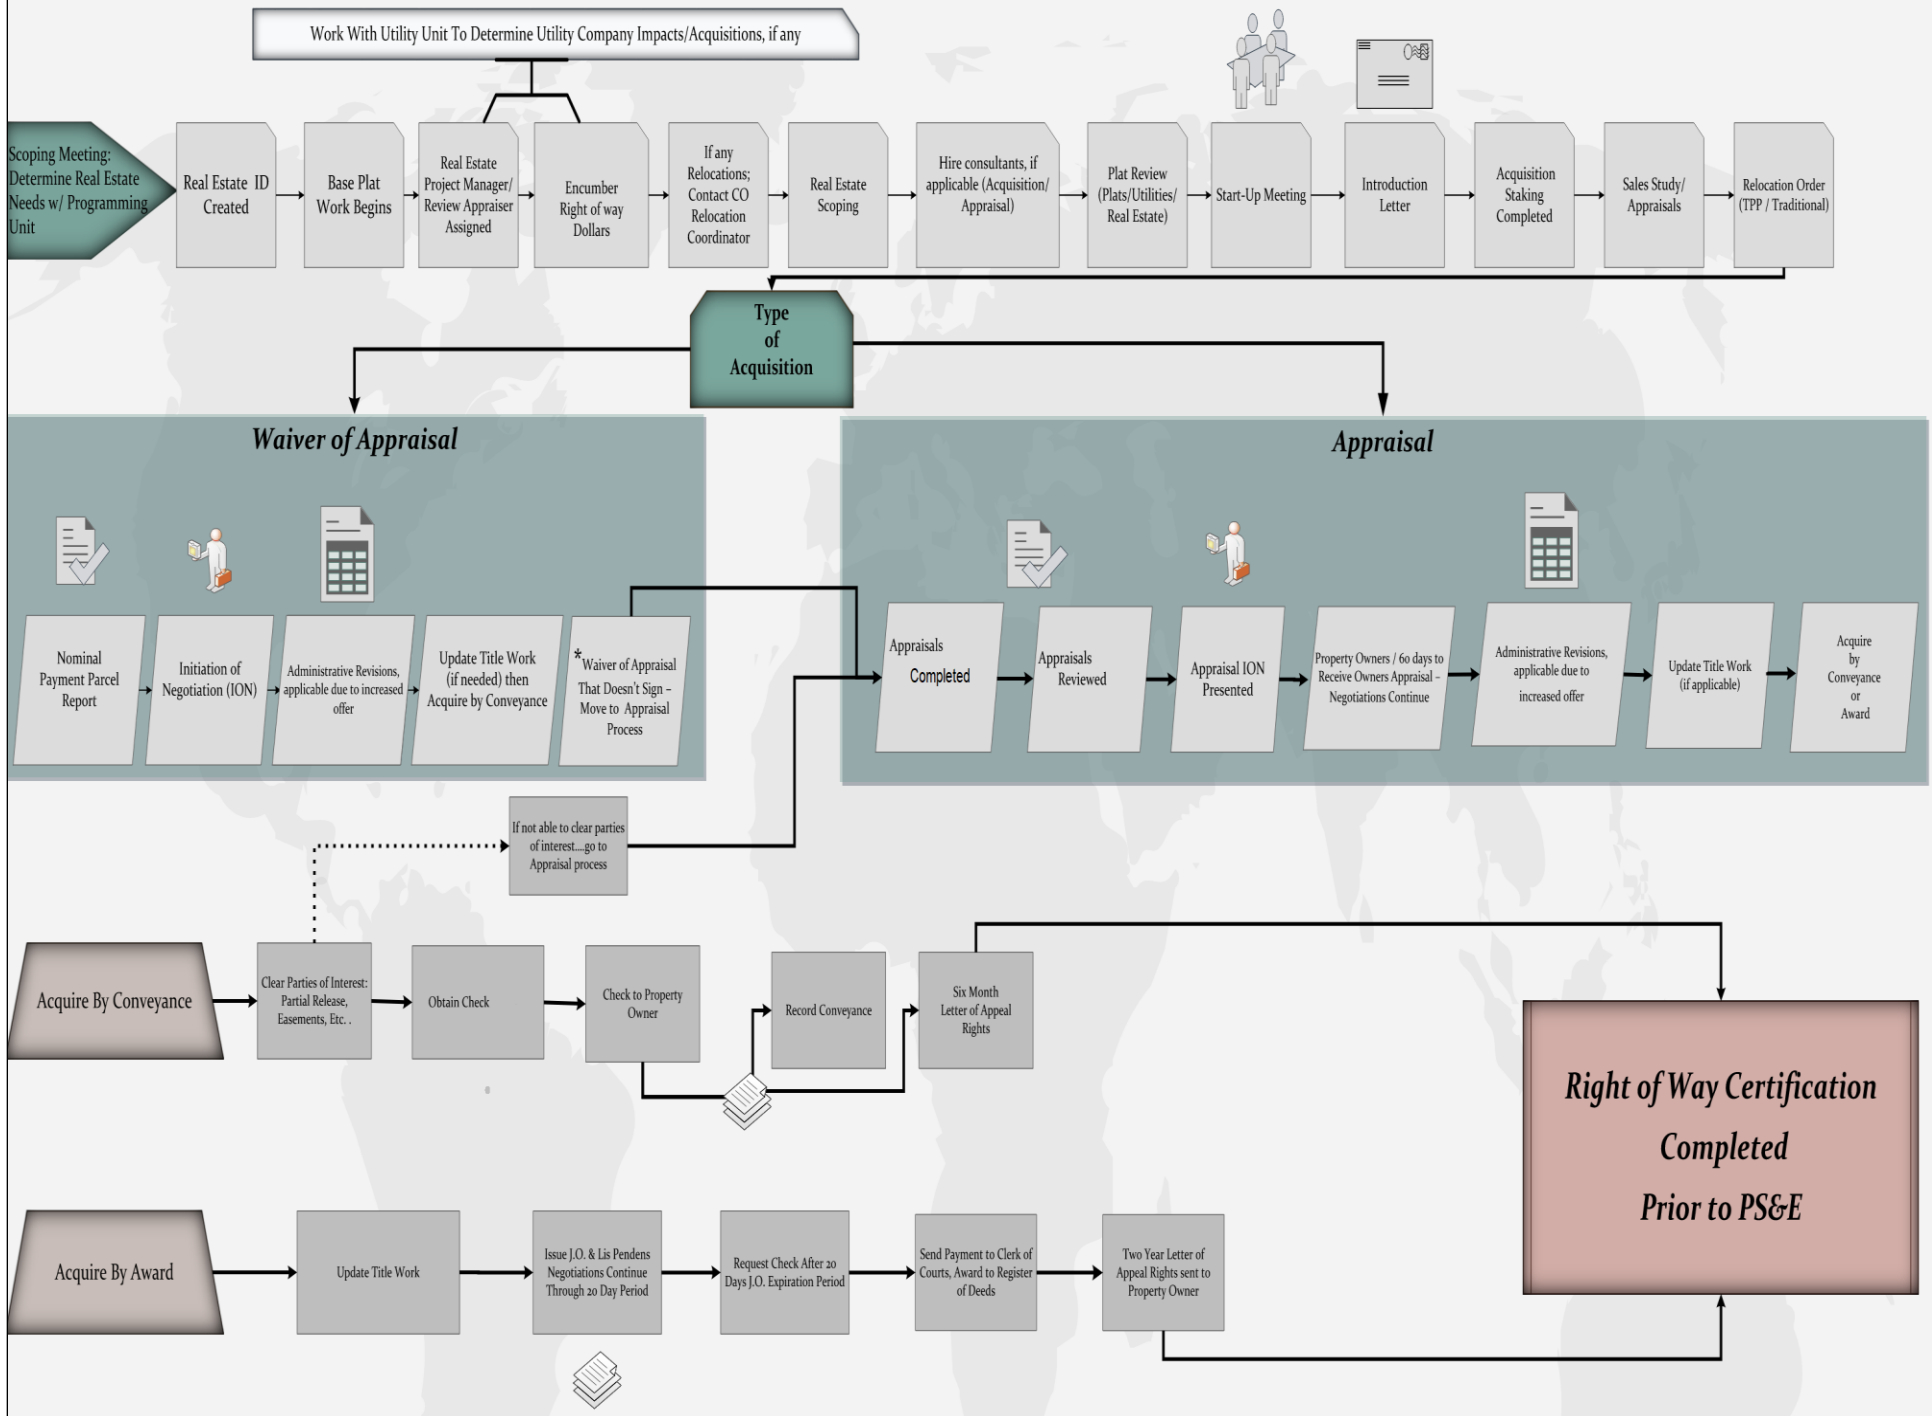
Work With Utility Unit To Determine Utility Company Impacts/Acquisitions, if any

Scoping Meeting: Determine Real Estate Needs w/ Programming Unit

Real Estate ID Created

Base Plat Work Begins

Real Estate Project Manager/ Review Appraiser Assigned

Encumber Right of way Dollars

If any Relocations; Contact CO Relocation Coordinator

Real Estate Scoping

Hire consultants, if applicable (Acquisition/ Appraisal)

Plat Review (Plats/Utilities/ Real Estate)

Start-Up Meeting

Introduction Letter

Acquisition Staking Completed

Sales Study/ Appraisals

Relocation Order (TPP / Traditional)

Type of Acquisition

Waiver of Appraisal

Nominal Payment Parcel Report

Initiation of Negotiation (ION)

Administrative Revisions, applicable due to increased offer

Update Title Work (if needed) then Acquire by Conveyance

*Waiver of Appraisal That Doesn't Sign – Move to Appraisal Process

Appraisal

Appraisals Completed

Appraisals Reviewed

Appraisal ION Presented

Property Owners / 60 days to Receive Owners Appraisal – Negotiations Continue

Administrative Revisions, applicable due to increased offer

Update Title Work (if applicable)

Acquire by Conveyance or Award

If not able to clear parties of interest....go to Appraisal process

Acquire By Conveyance

Clear Parties of Interest: Partial Release, Easements, Etc. .

Obtain Check

Check to Property Owner

Record Conveyance

Six Month Letter of Appeal Rights

Right of Way Certification Completed Prior to PS&E

Acquire By Award

Update Title Work

Issue J.O. & Lis Pendens Negotiations Continue Through 20 Day Period

Request Check After 20 Days J.O. Expiration Period

Send Payment to Clerk of Courts, Award to Register of Deeds

Two Year Letter of Appeal Rights sent to Property Owner